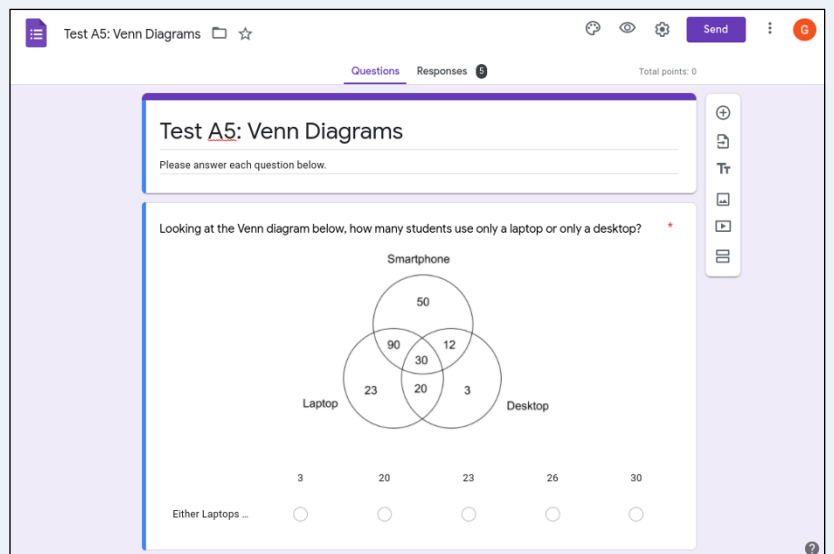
Test A5: Venn Diagrams

Send

G

Questions Responses 5

Total points: 0

Test A5: Venn Diagrams

Please answer each question below.

Looking at the Venn diagram below, how many students use only a laptop or only a desktop? *

Smartphone

50

90

12

30

23

20

3

Laptop

Desktop

| | 3 | 20 | 23 | 26 | 30 |
|---|---|---|---|---|---|
| Either Laptops ... | ◯ | ◯ | ◯ | ◯ | ◯ |

?